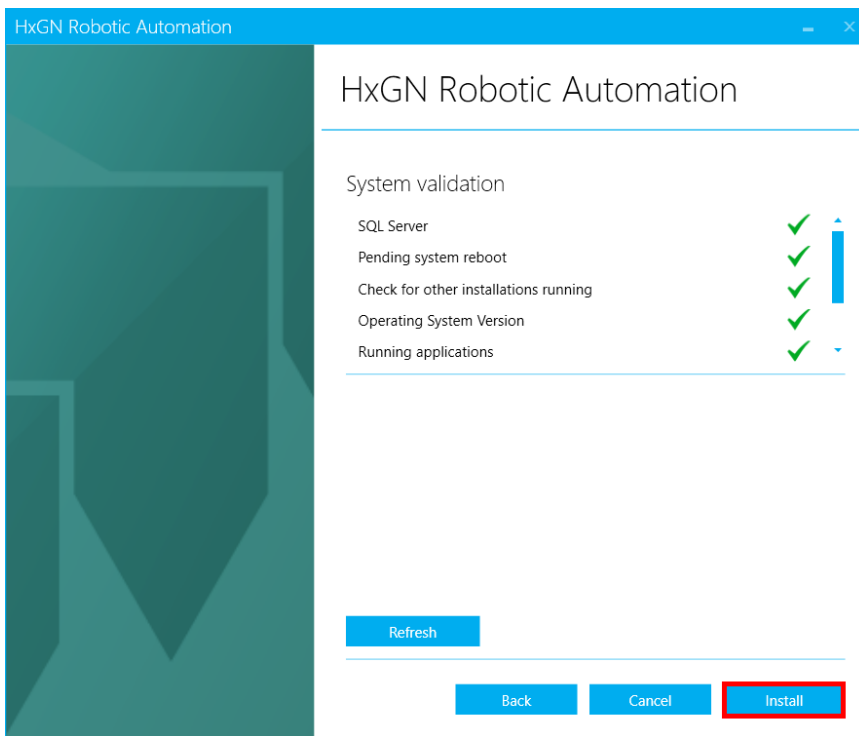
HxGN Robotic Automation

HxGN Robotic Automation

System validation

SQL Server
Pending system reboot
Check for other installations running
Operating System Version
Running applications

Refresh

Back
Cancel
Install